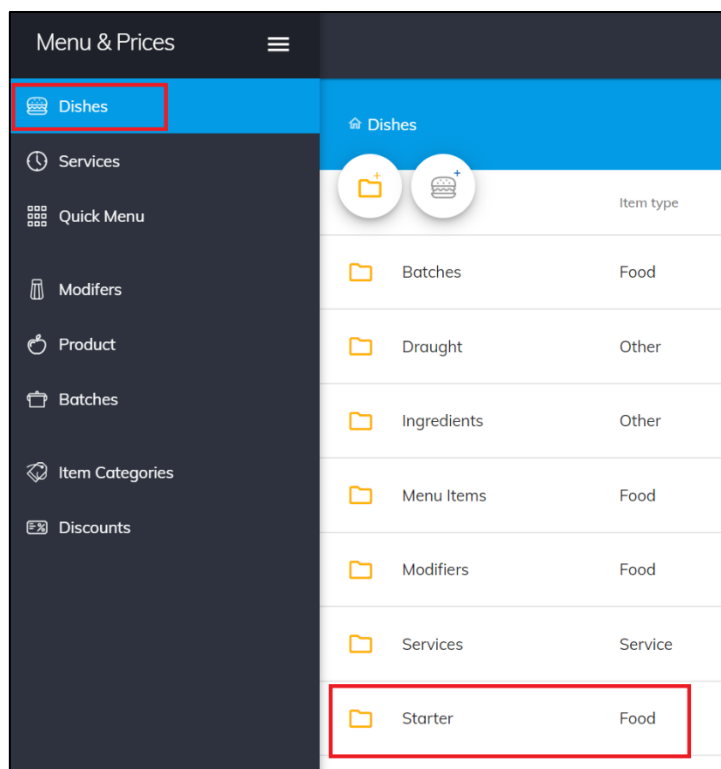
Menu & Prices

Dishes
Services
Quick Menu
Modifers
Product
Batches
Item Categories
Discounts

Dishes

Item type

| | |
|---|---|
| Batches | Food |
| Draught | Other |
| Ingredients | Other |
| Menu Items | Food |
| Modifiers | Food |
| Services | Service |
| Starter | Food |